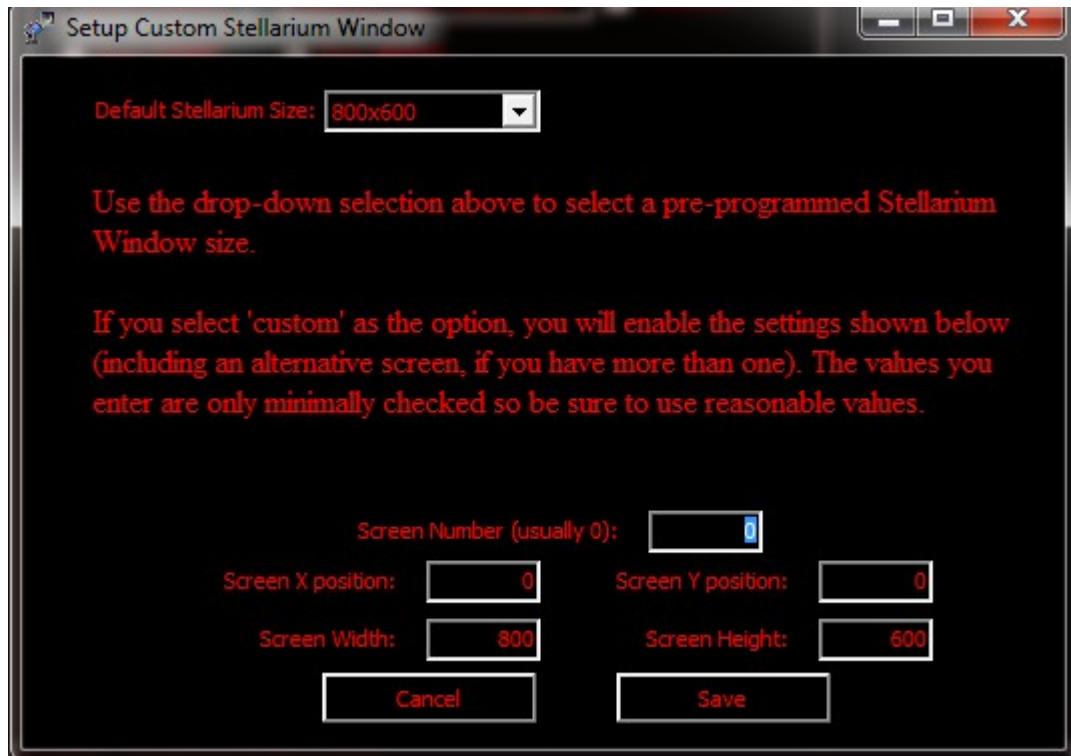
Setup Custom Stellarium Window

Default Stellarium Size: 800x600

Use the drop-down selection above to select a pre-programmed Stellarium Window size.

If you select 'custom' as the option, you will enable the settings shown below (including an alternative screen, if you have more than one). The values you enter are only minimally checked so be sure to use reasonable values.

Screen Number (usually 0): 0

Screen X position: 0

Screen Y position: 0

Screen Width: 800

Screen Height: 600

Cancel

Save